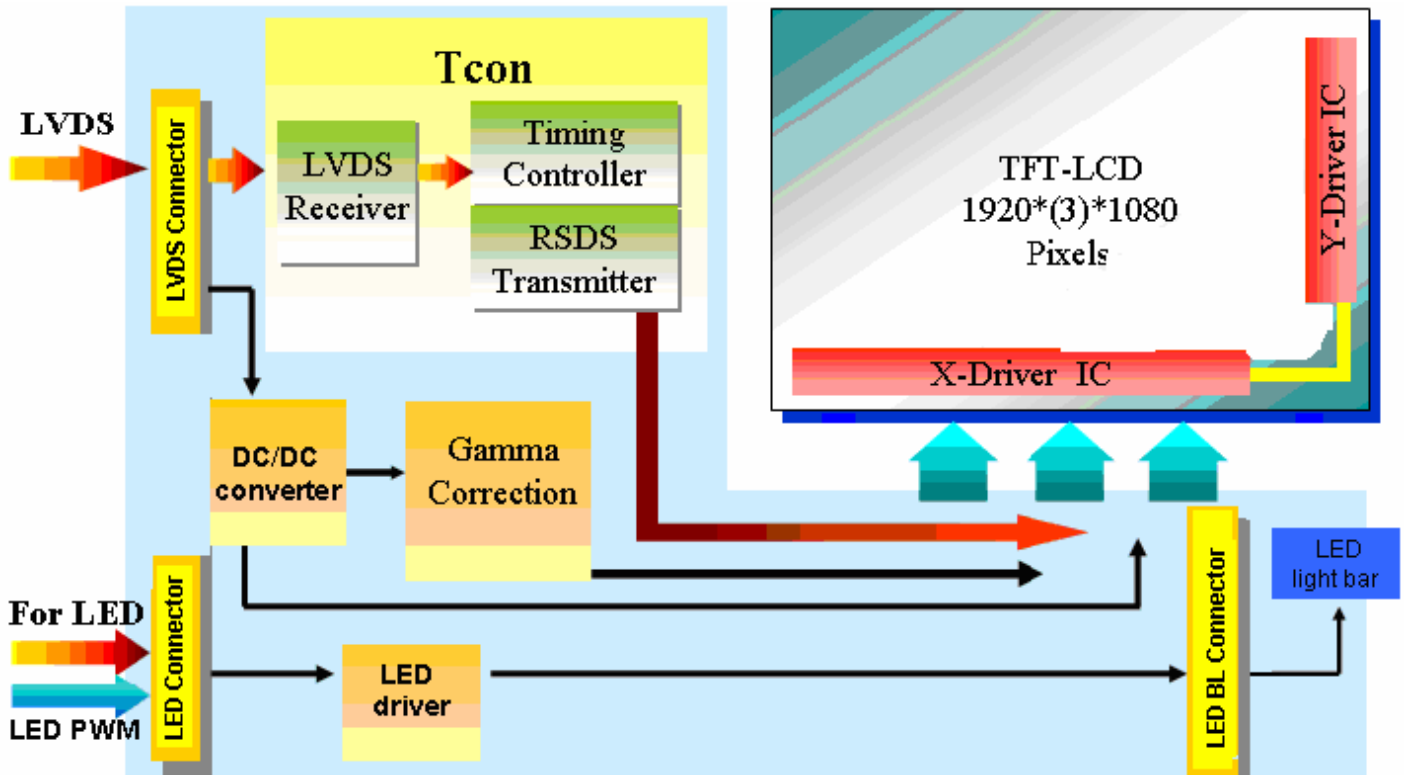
Tcon

LVDS

LVDS Connector

LVDS Receiver

Timing Controller

RSDS Transmitter

TFT-LCD
1920*(3)*1080
Pixels

Y-Driver IC

X-Driver IC

DC/DC converter

Gamma Correction

For LED

LED PWM

LED Connector

LED driver

LED BL Connector

LED light bar